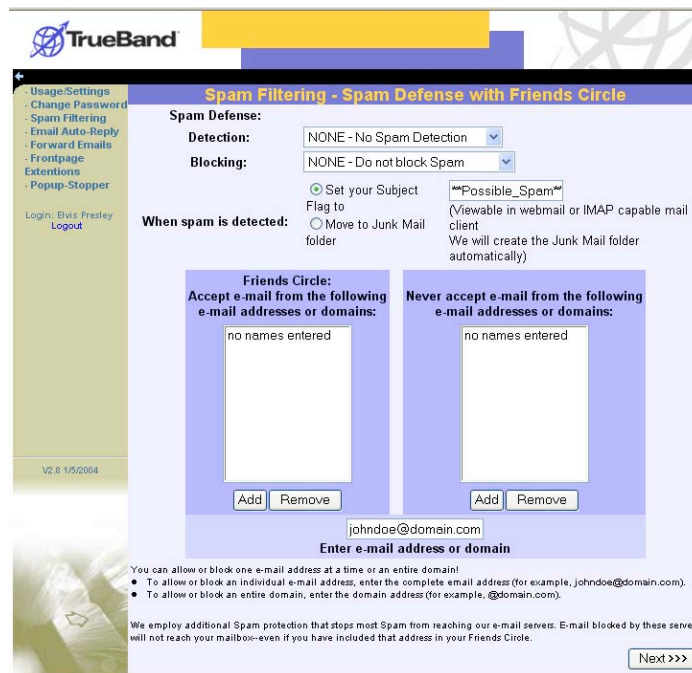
TrueBand

- Usage/Settings
- Change Password
- Spam Filtering
- Email Auto-Reply
- Forward Emails
- Frontpage Extentions
- Popup-Stopper

Login: Elvis Presley
Logout

V2.8 1/5/2004

Spam Filtering - Spam Defense with Friends Circle

Spam Defense:

Detection: NONE - No Spam Detection

Blocking: NONE - Do not block Spam

When spam is detected: Set your Subject Flag to **Possible_Spam** (Viewable in webmail or IMAP capable mail client
Move to Junk Mail folder We will create the Junk Mail folder automatically)

| Friends Circle: Accept e-mail from the following e-mail addresses or domains: | Never accept e-mail from the following e-mail addresses or domains: |
|---|---|
| no names entered | no names entered |
| Add Remove | Add Remove |

johndoe@domain.com
Enter e-mail address or domain

You can allow or block one e-mail address at a time or an entire domain!
• To allow or block an individual e-mail address, enter the complete email address (for example, johndoe@domain.com).
• To allow or block an entire domain, enter the domain address (for example, @domain.com).

We employ additional Spam protection that stops most Spam from reaching our e-mail servers. E-mail blocked by these serve will not reach your mailbox--even if you have included that address in your Friends Circle.

Next>>>